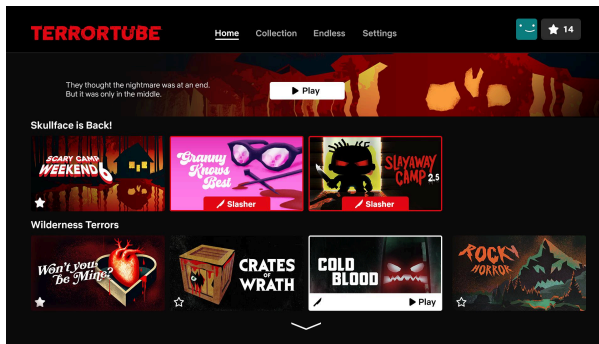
TERRORTUBE
Home Collection Endless Settings
14

They thought the nightmare was at an end. But it was only in the middle.
Play

Skullface is Back!
SCARY CAMP WEEKEND 6
Granny Knows Best
Slasher
SLAYAWAY CAMP 2.5
Slasher

Wilderness Terrors
Won't you Be Mine?
CRATES OF WRATH
COLD BLOOD
Play
ROCKY HORROR